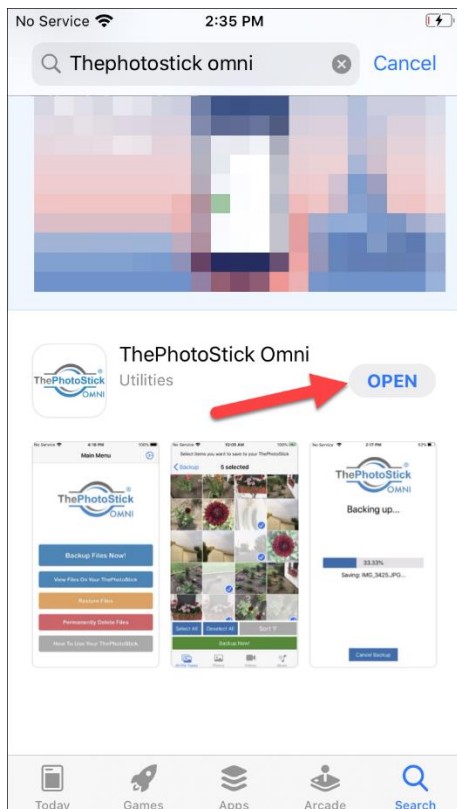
No Service 2:35 PM

Thephotostick omni Cancel

ThePhotoStick OMNI

ThePhotoStick Omni
Utilities

OPEN

No Service 4:18 PM 100%
Main Menu
ThePhotoStick OMNI
Backup Files Now!
View Files On Your ThePhotoStick
Restore Files
Permanently Delete Files
How To Use Your ThePhotoStick

No Service 10:05 AM 100%
Select items you want to save to your ThePhotoStick
Backup 5 selected
Select All Deselect All Sort
Backup Now!

No Service 2:17 PM 53%
ThePhotoStick OMNI
Backing up...
33.33%
Saving: IMG_3425.JPG...
Cancel Backup

Today Games Apps Arcade Search